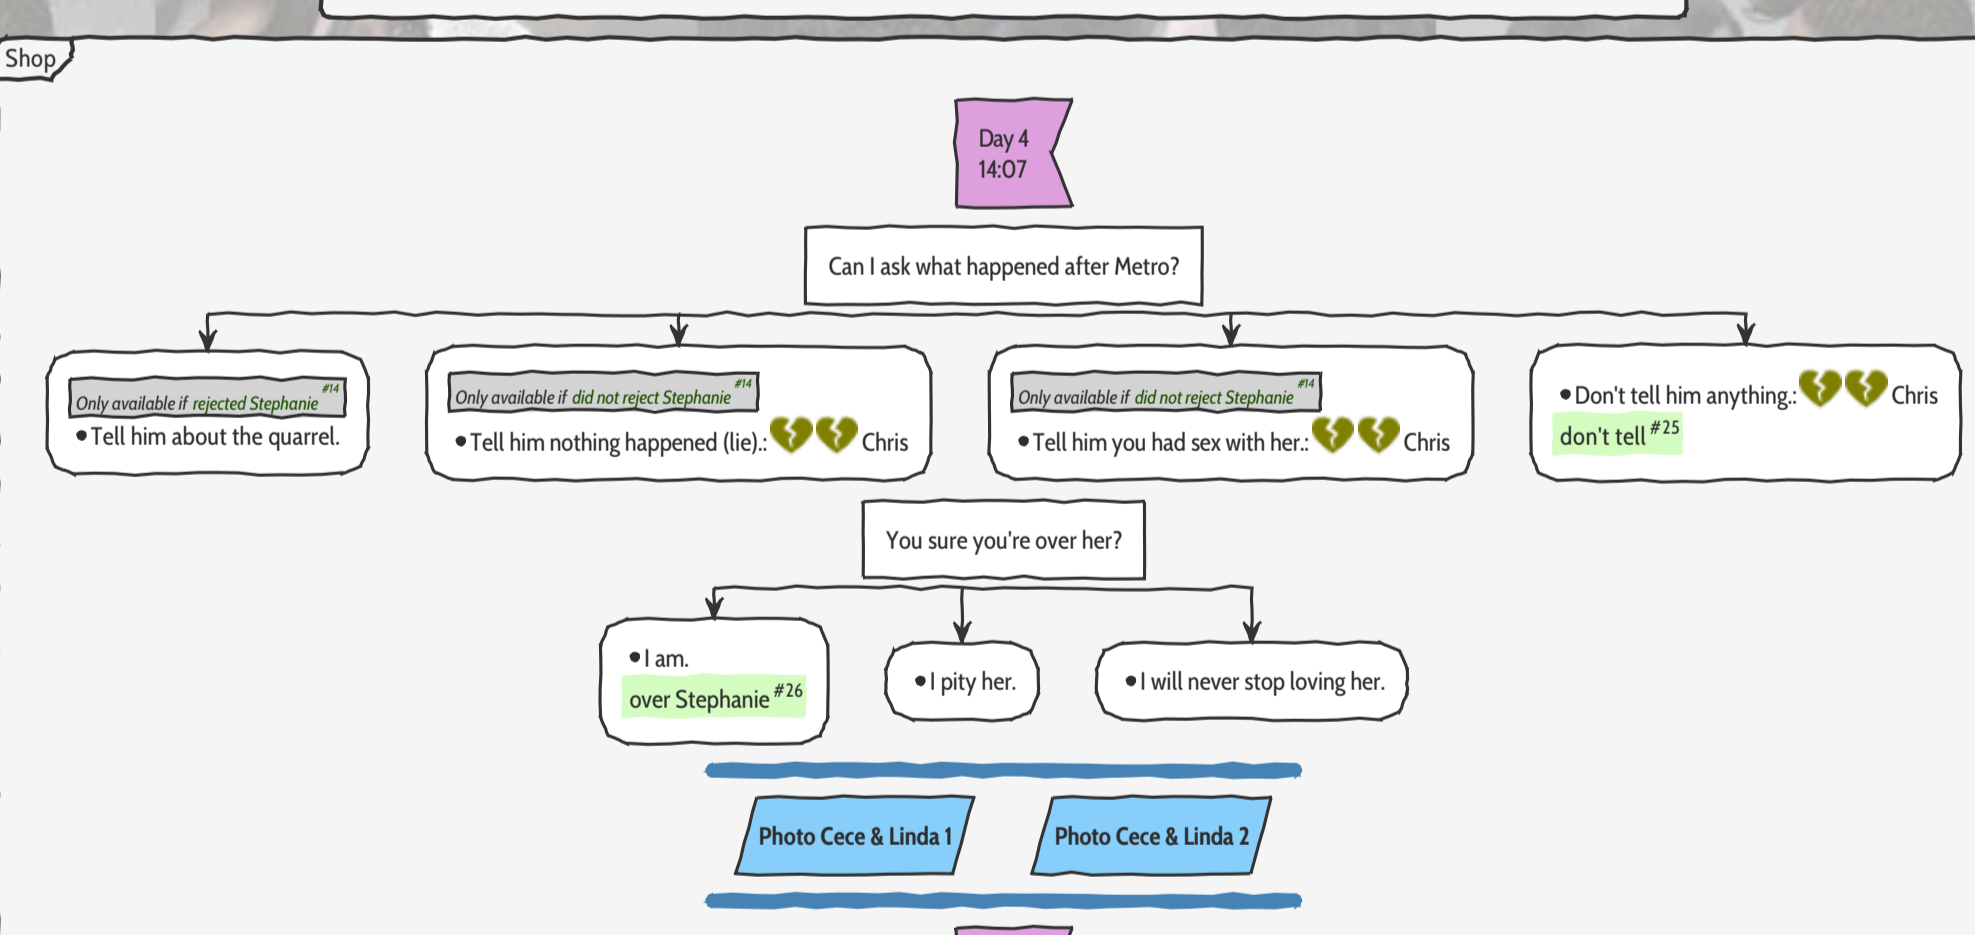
Shop

Day 4
14:07

Can I ask what happened after Metro?

Only available if rejected Stephanie #14
• Tell him about the quarrel.

Only available if did not reject Stephanie #14
• Tell him nothing happened (lie).: Chris

Only available if did not reject Stephanie #14
• Tell him you had sex with her.: Chris

• Don't tell him anything.: Chris
don't tell #25

You sure you're over her?

• I am.
over Stephanie #26

• I pity her.

• I will never stop loving her.

Photo Cece & Linda 1

Photo Cece & Linda 2